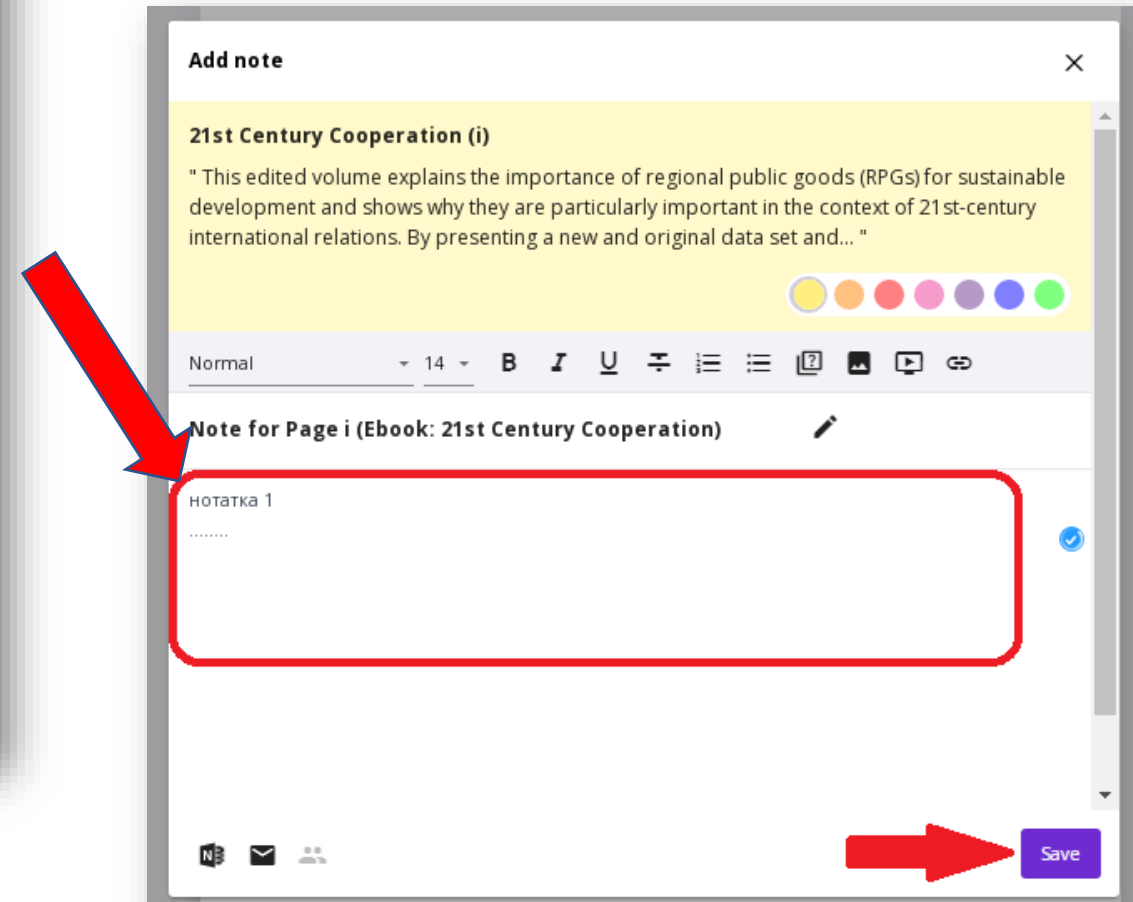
Add note

21st Century Cooperation (i)

" This edited volume explains the importance of regional public goods (RPGs) for sustainable development and shows why they are particularly important in the context of 21st-century international relations. By presenting a new and original data set and... "

Normal 14 B I U

Note for Page i (Ebook: 21st Century Cooperation)

нотатка 1
........

Save